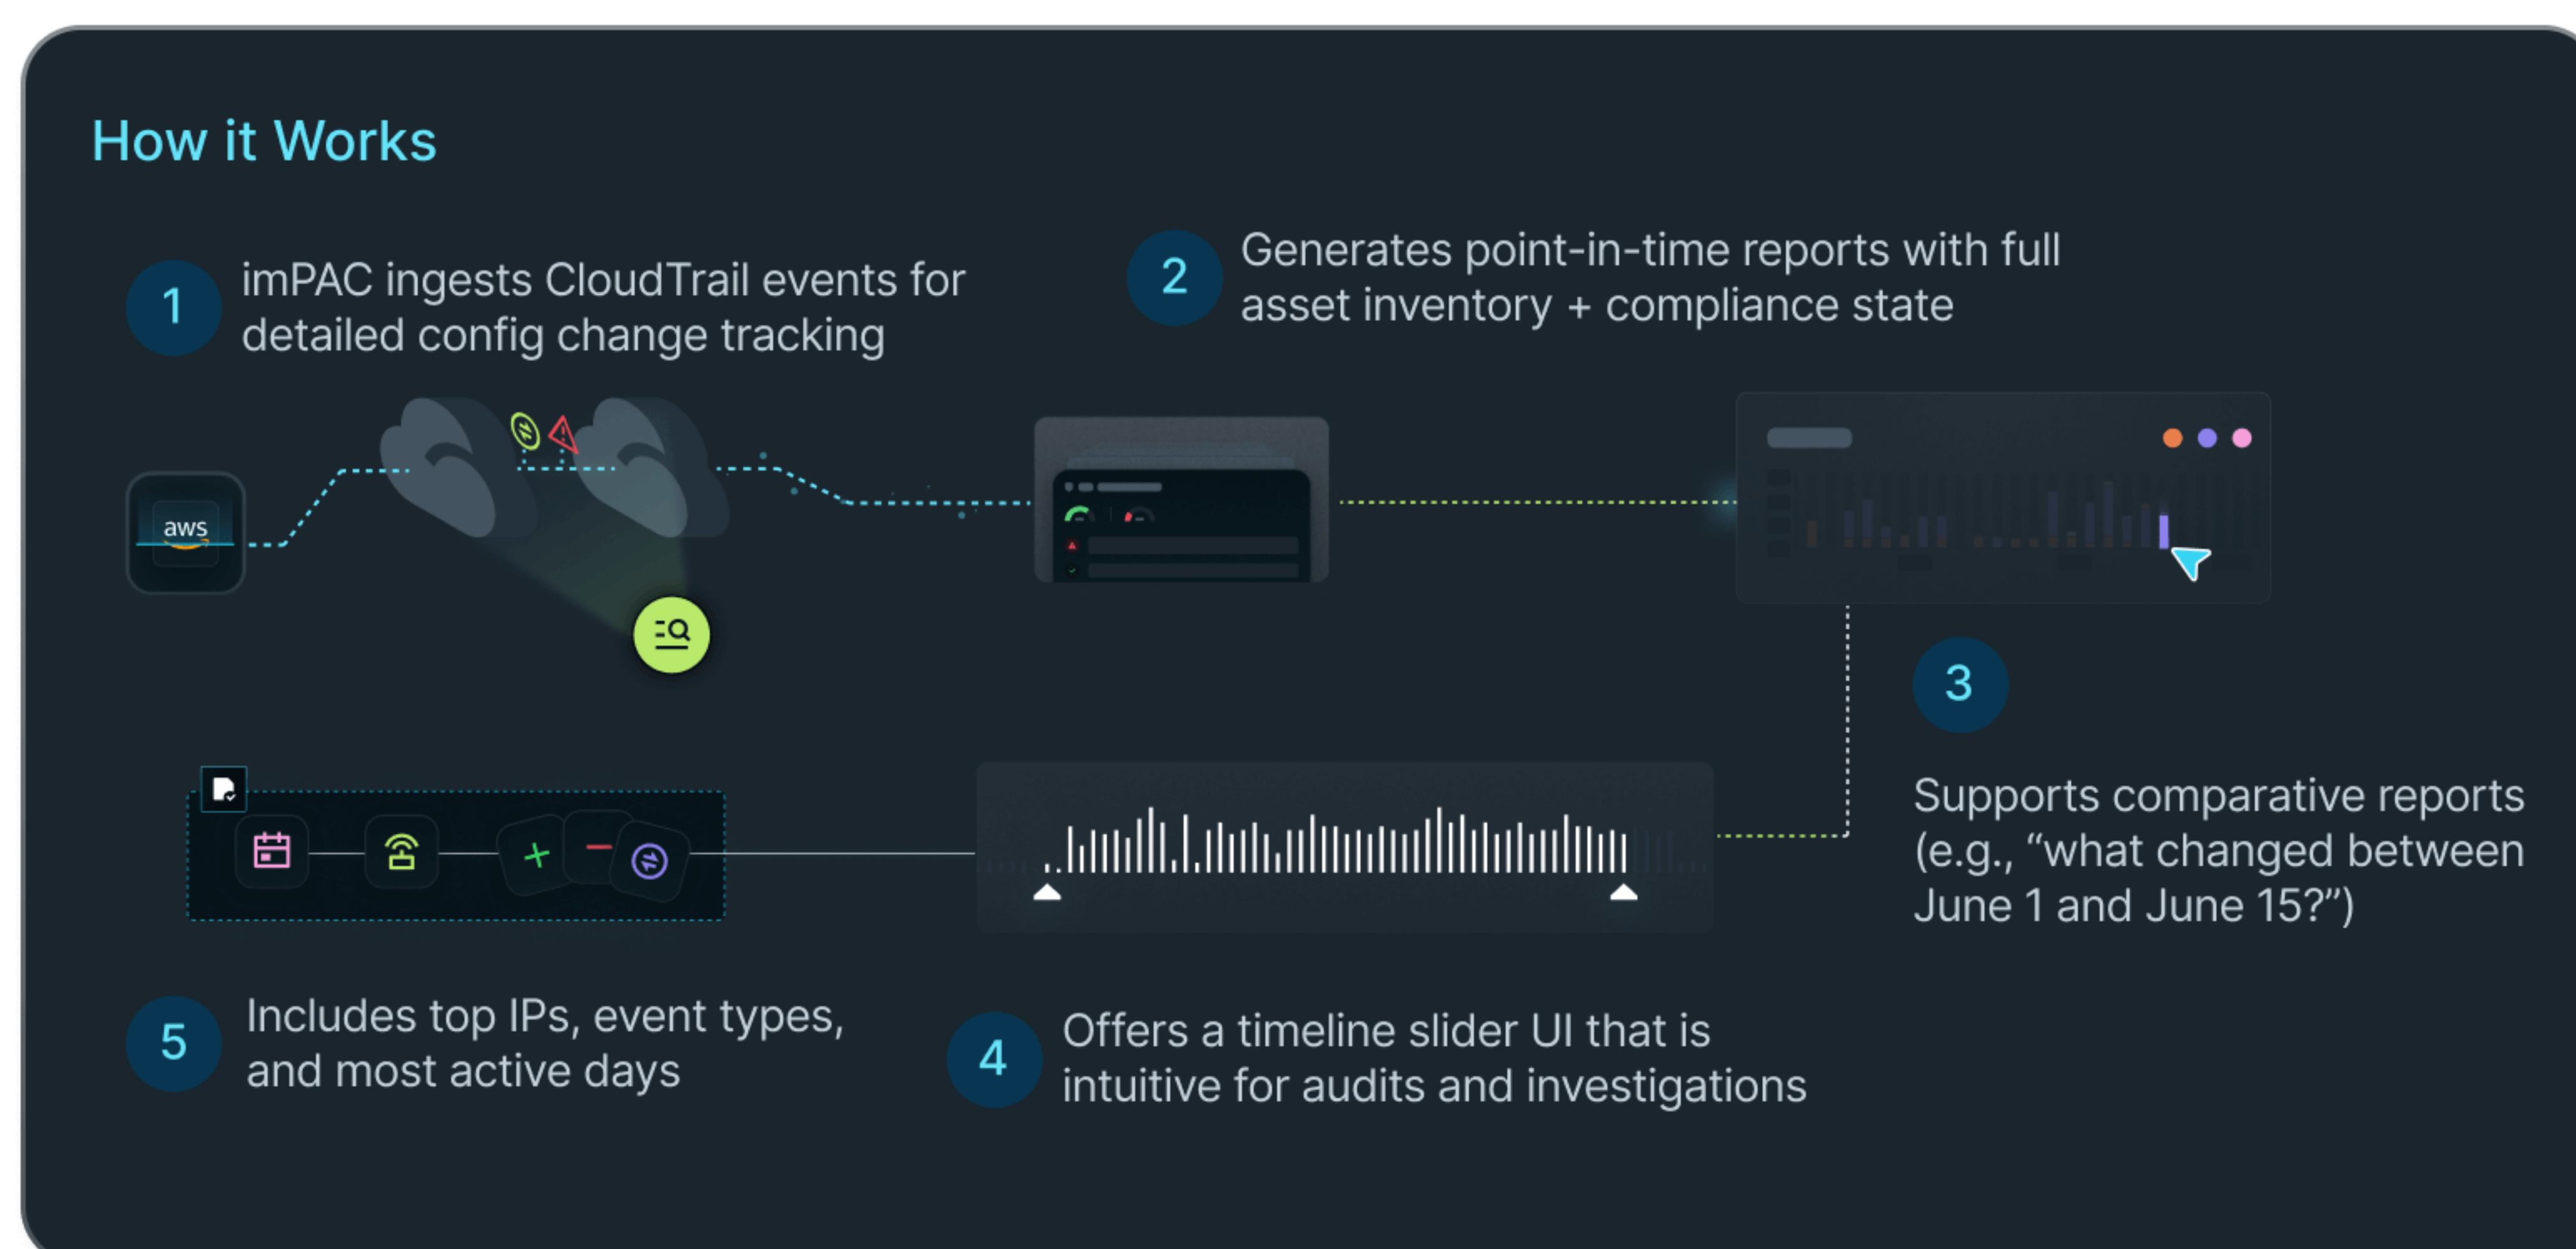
How it Works

1 imPAC ingests CloudTrail events for detailed config change tracking

2 Generates point-in-time reports with full asset inventory + compliance state

aws

3

Supports comparative reports (e.g., “what changed between June 1 and June 15?”)

5 Includes top IPs, event types, and most active days

4 Offers a timeline slider UI that is intuitive for audits and investigations